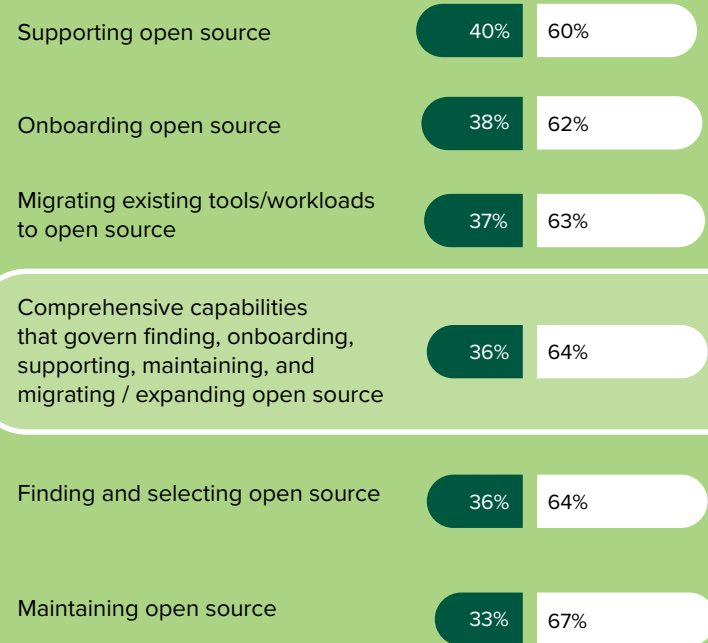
Supporting open source 40% 60%

Onboarding open source 38% 62%

Migrating existing tools/workloads to open source 37% 63%

Comprehensive capabilities that govern finding, onboarding, supporting, maintaining, and migrating / expanding open source 36% 64%

Finding and selecting open source 36% 64%

Maintaining open source 33% 67%